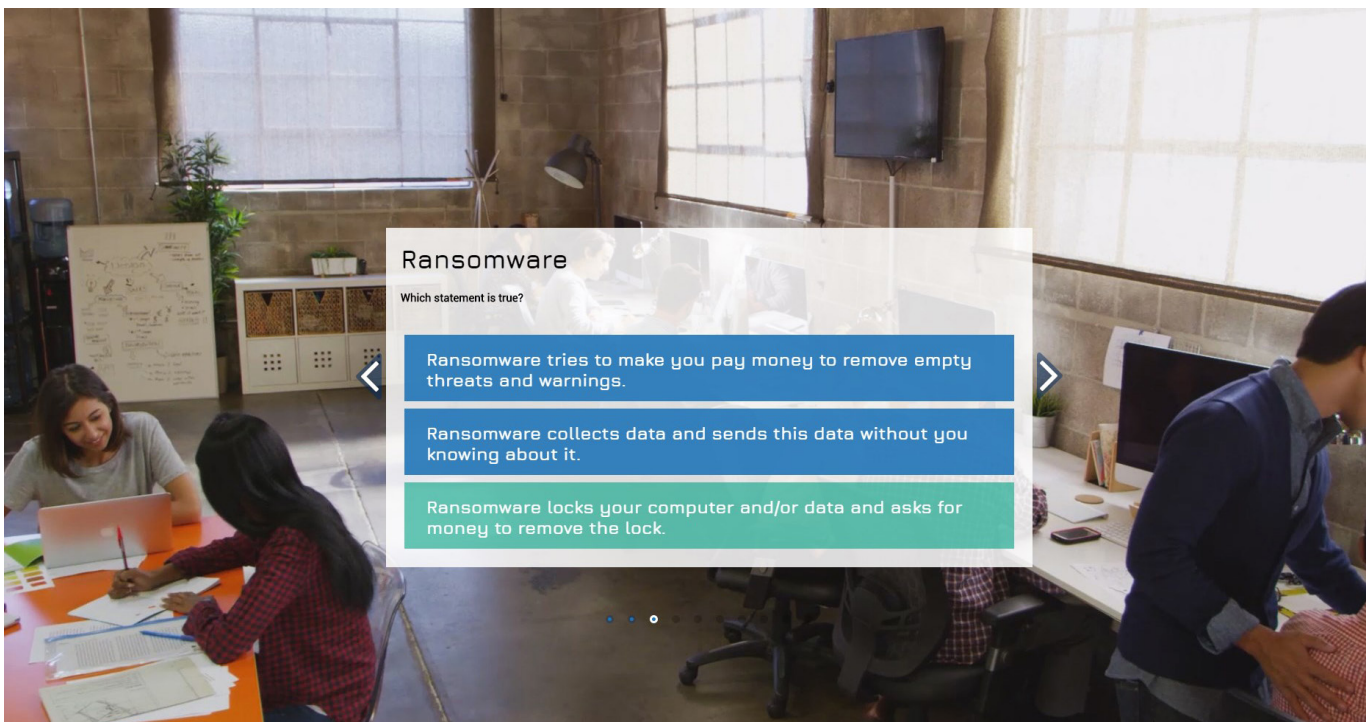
Ransomware

Which statement is true?

Ransomware tries to make you pay money to remove empty threats and warnings.

Ransomware collects data and sends this data without you knowing about it.

Ransomware locks your computer and/or data and asks for money to remove the lock.